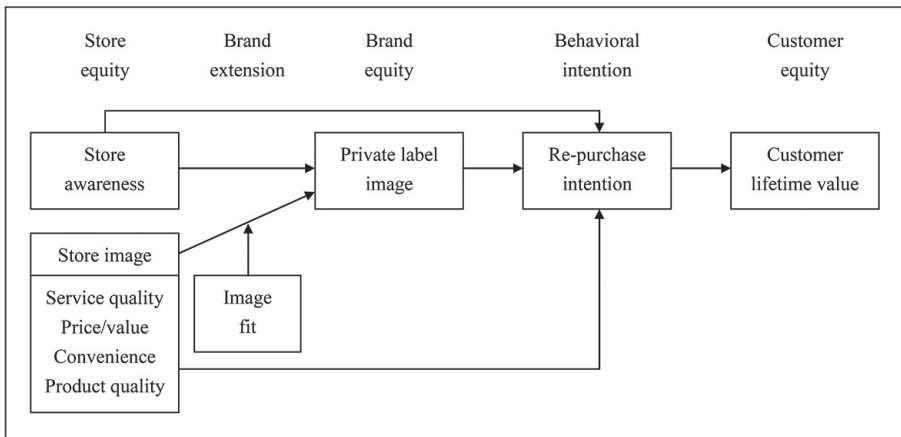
Store equity

Brand extension

Brand equity

Behavioral intention

Customer equity

Store awareness

Private label image

Re-purchase intention

Customer lifetime value

Store image

Service quality
Price/value
Convenience
Product quality

Image fit